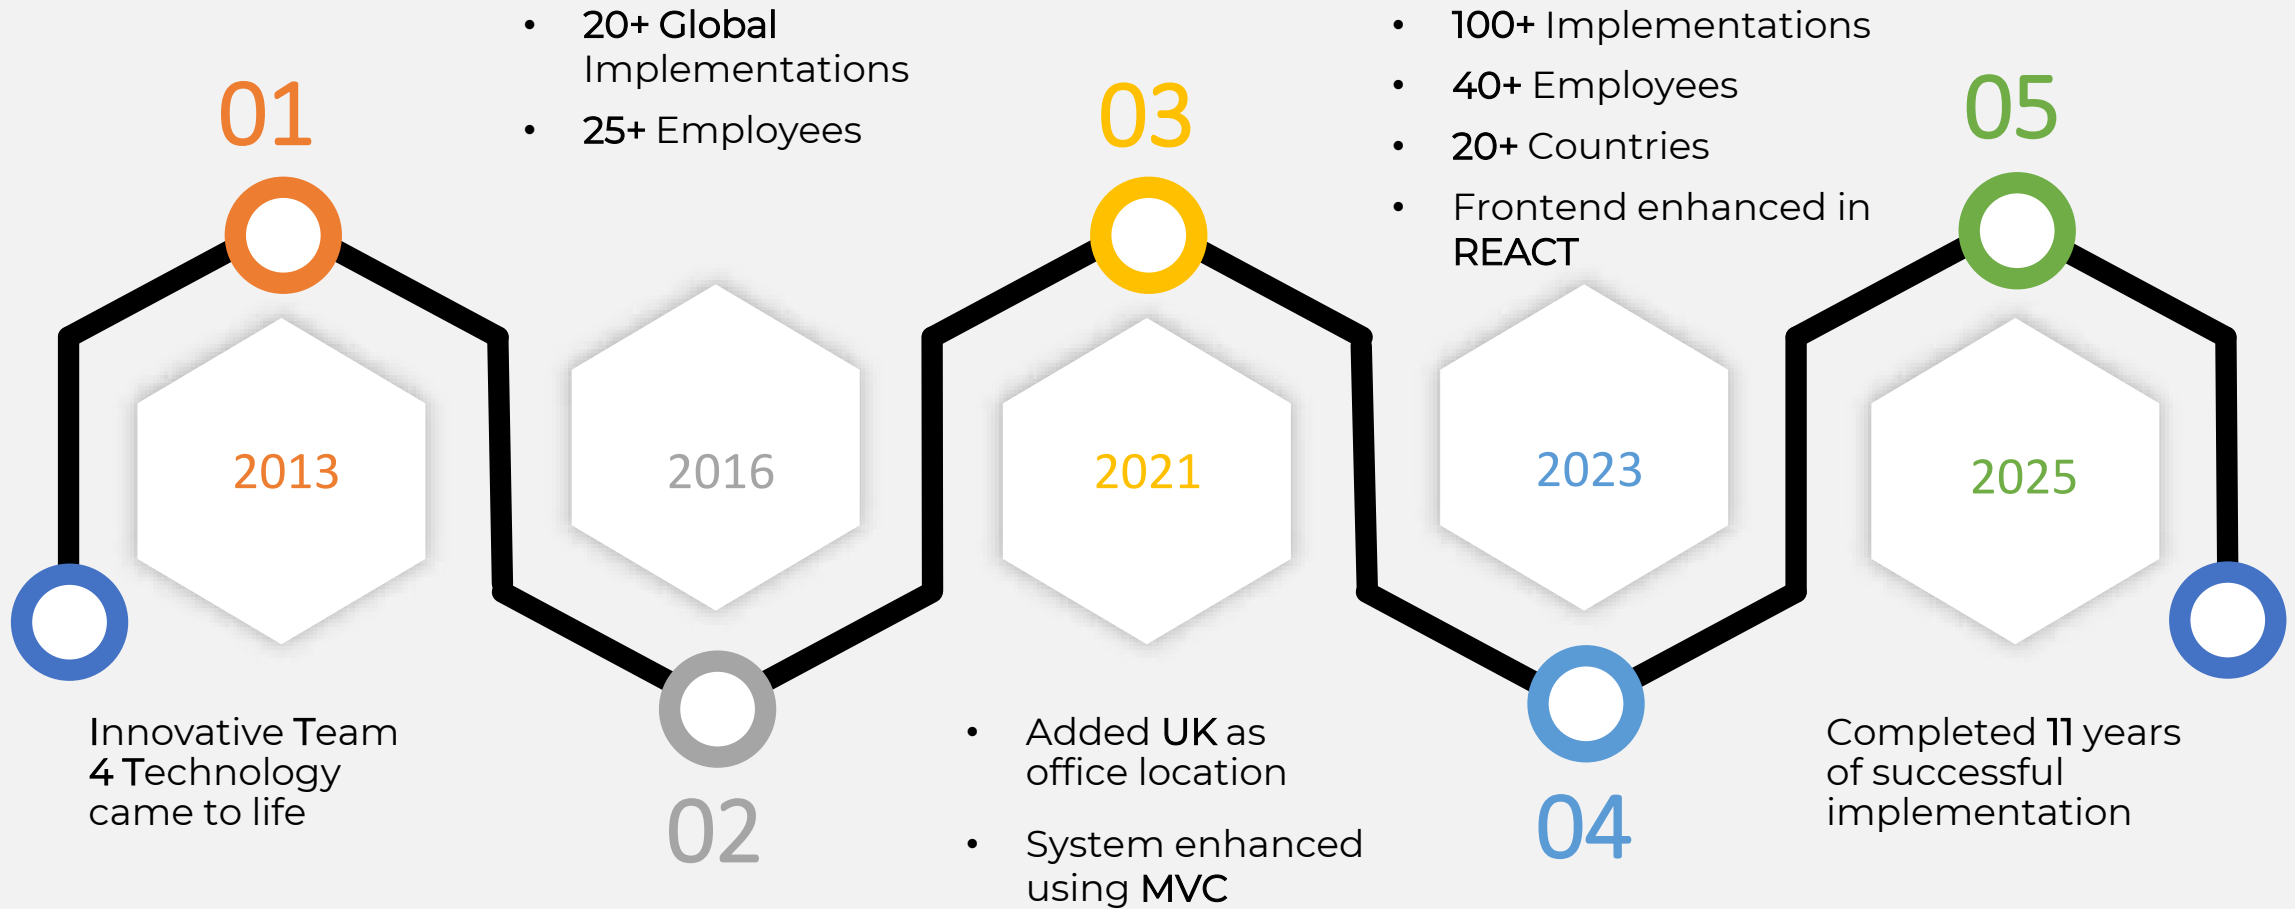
01

2013

Innovative Team 4 Technology came to life

- 20+ Global Implementations
- 25+ Employees

2016

02

03

2021

- Added UK as office location
- System enhanced using MVC

- 100+ Implementations
- 40+ Employees
- 20+ Countries
- Frontend enhanced in REACT

2023

04

05

2025

Completed 11 years of successful implementation